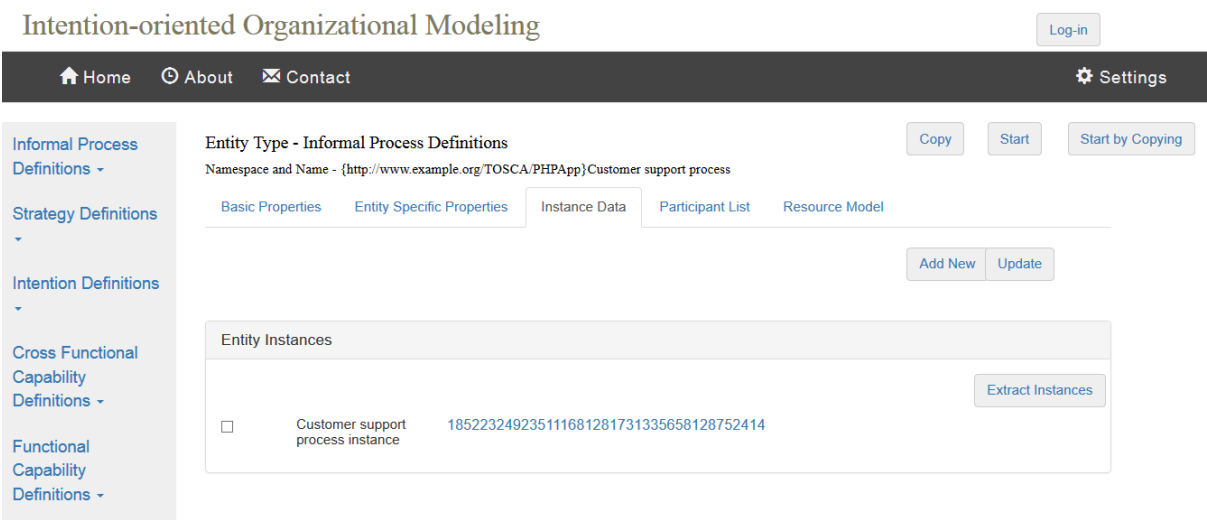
Intention-oriented Organizational Modeling

Log-in

Home About Contact

Settings

Informal Process Definitions ▾

Strategy Definitions ▾

Intention Definitions ▾

Cross Functional Capability Definitions ▾

Functional Capability Definitions ▾

Entity Type - Informal Process Definitions

Namespace and Name - {http://www.example.org/TOSCA/PHPApp}Customer support process

Copy Start Start by Copying

Basic Properties Entity Specific Properties Instance Data Participant List Resource Model

Add New Update

Entity Instances

Extract Instances

Customer support process instance 185223249235111681281731335658128752414